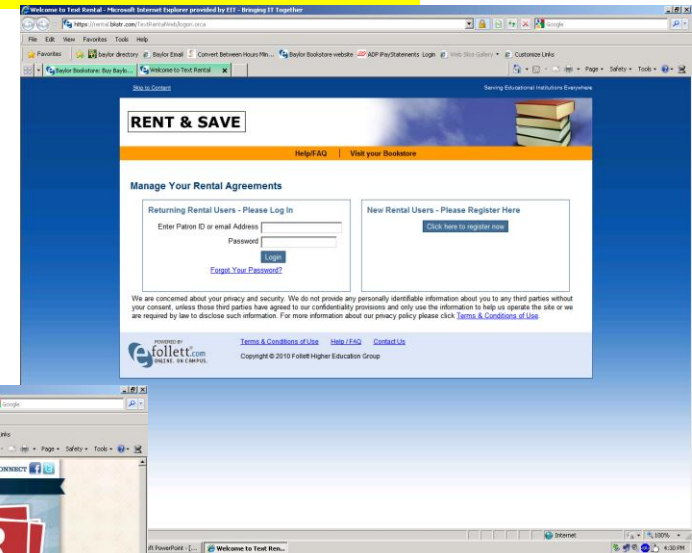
Welcome to Text Rental - Microsoft Internet Explorer provided by EIT - Bringing IT Together

https://rental.bkstr.com/TextRentalWeb/logon.srca

Google

File Edit View Favorites Tools Help

Favorites | baylor directory | Baylor Email | Convert Between Hours Min... | Baylor Bookstore website | ADP iPayStatements Login | Web Slice Gallery | Customize Links

Baylor Bookstore: Buy Baylo... | Welcome to Text Rental

Page | Safety | Tools

Skip to Content

Serving Educational Institutions Everywhere

RENT & SAVE

Help/FAQ | Visit your Bookstore

Manage Your Rental Agreements

Returning Rental Users - Please Log In

Enter Patron ID or email Address

Password

Login

Forgot Your Password?

New Rental Users - Please Register Here

Click here to register now

We are concerned about your privacy and security. We do not provide any personally identifiable information about you to any third parties without your consent, unless those third parties have agreed to our confidentiality provisions and only use the information to help us operate the site or we are required by law to disclose such information. For more information about our privacy policy please click Terms & Conditions of Use.

POWERED BY
follett.com
ONLINE. ON CAMPUS.

Terms & Conditions of Use | Help / FAQ | Contact Us

Copyright © 2010 Follett Higher Education Group

Google

Links

Page | Safety | Tools

CONNECT

Internet | 100%

PowerPoint - [... | Welcome to Text Ren...

4:30 PM